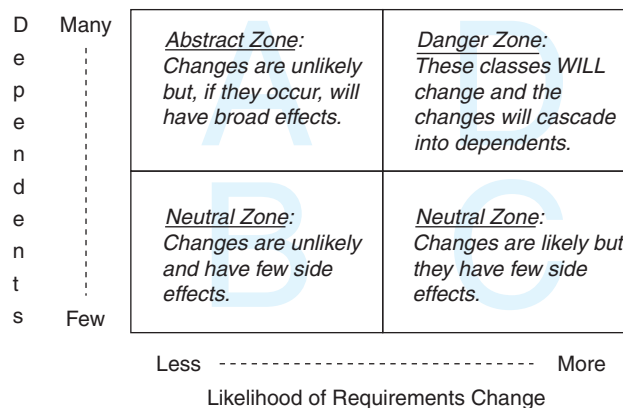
Dependents

Many

Few

| Abstract Zone: Changes are unlikely but, if they occur, will have broad effects. A | Danger Zone: These classes WILL change and the changes will cascade into dependents. D |
|---|---|
| Neutral Zone: Changes are unlikely and have few side effects. B | Neutral Zone: Changes are likely but they have few side effects. C |

Less More

Likelihood of Requirements Change